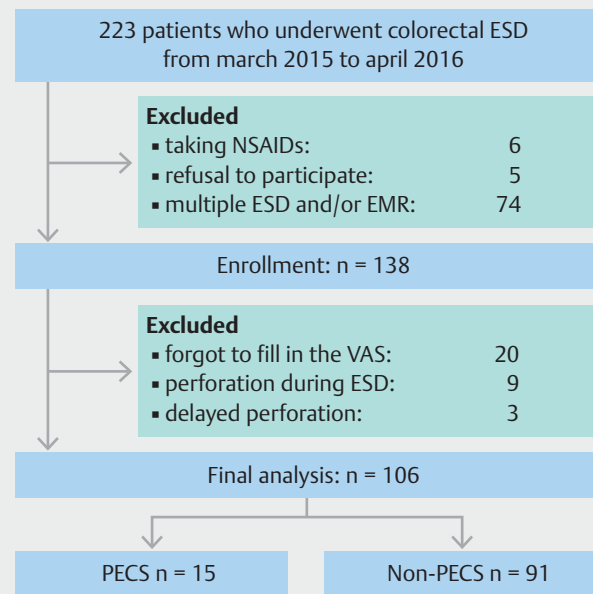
223 patients who underwent colorectal ESD from march 2015 to april 2016

**Excluded**
▪ taking NSAIDs: 6
▪ refusal to participate: 5
▪ multiple ESD and/or EMR: 74

Enrollment: n = 138

**Excluded**
▪ forgot to fill in the VAS: 20
▪ perforation during ESD: 9
▪ delayed perforation: 3

Final analysis: n = 106

PECS n = 15

Non-PECS n = 91